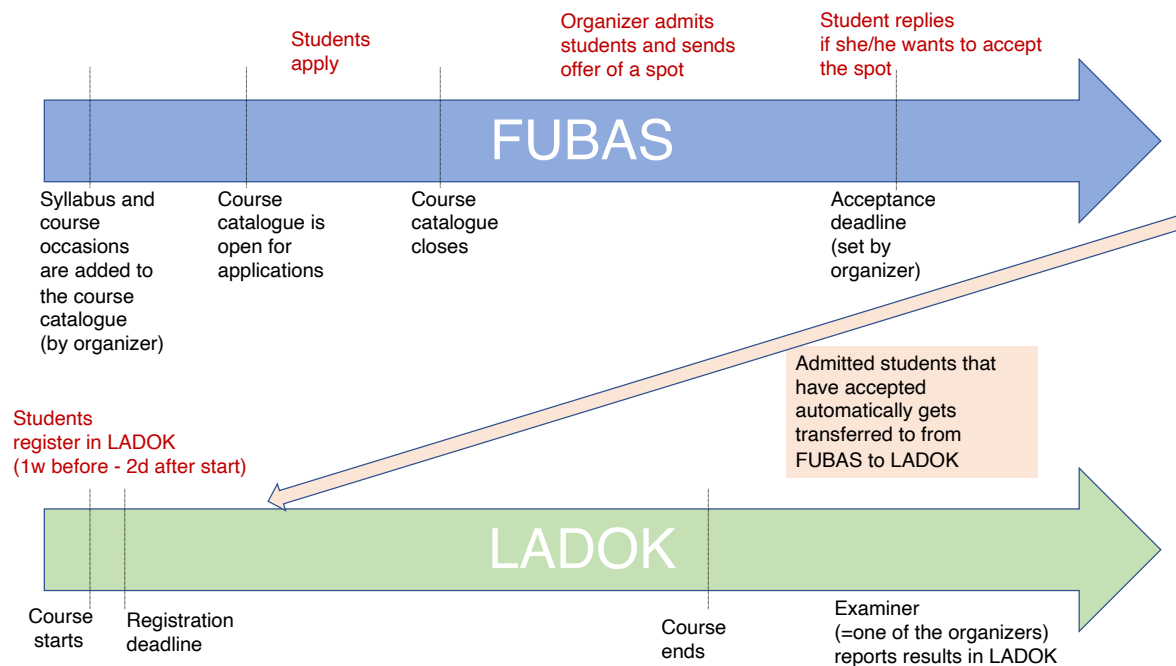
Students apply

Organizer admits students and sends offer of a spot

Student replies if she/he wants to accept the spot

FUBAS

Syllabus and course occasions are added to the course catalogue (by organizer)

Course catalogue is open for applications

Course catalogue closes

Acceptance deadline (set by organizer)

Admitted students that have accepted automatically gets transferred to from FUBAS to LADOK

Students register in LADOK (1w before - 2d after start)

LADOK

Course starts

Registration deadline

Course ends

Examiner (=one of the organizers) reports results in LADOK